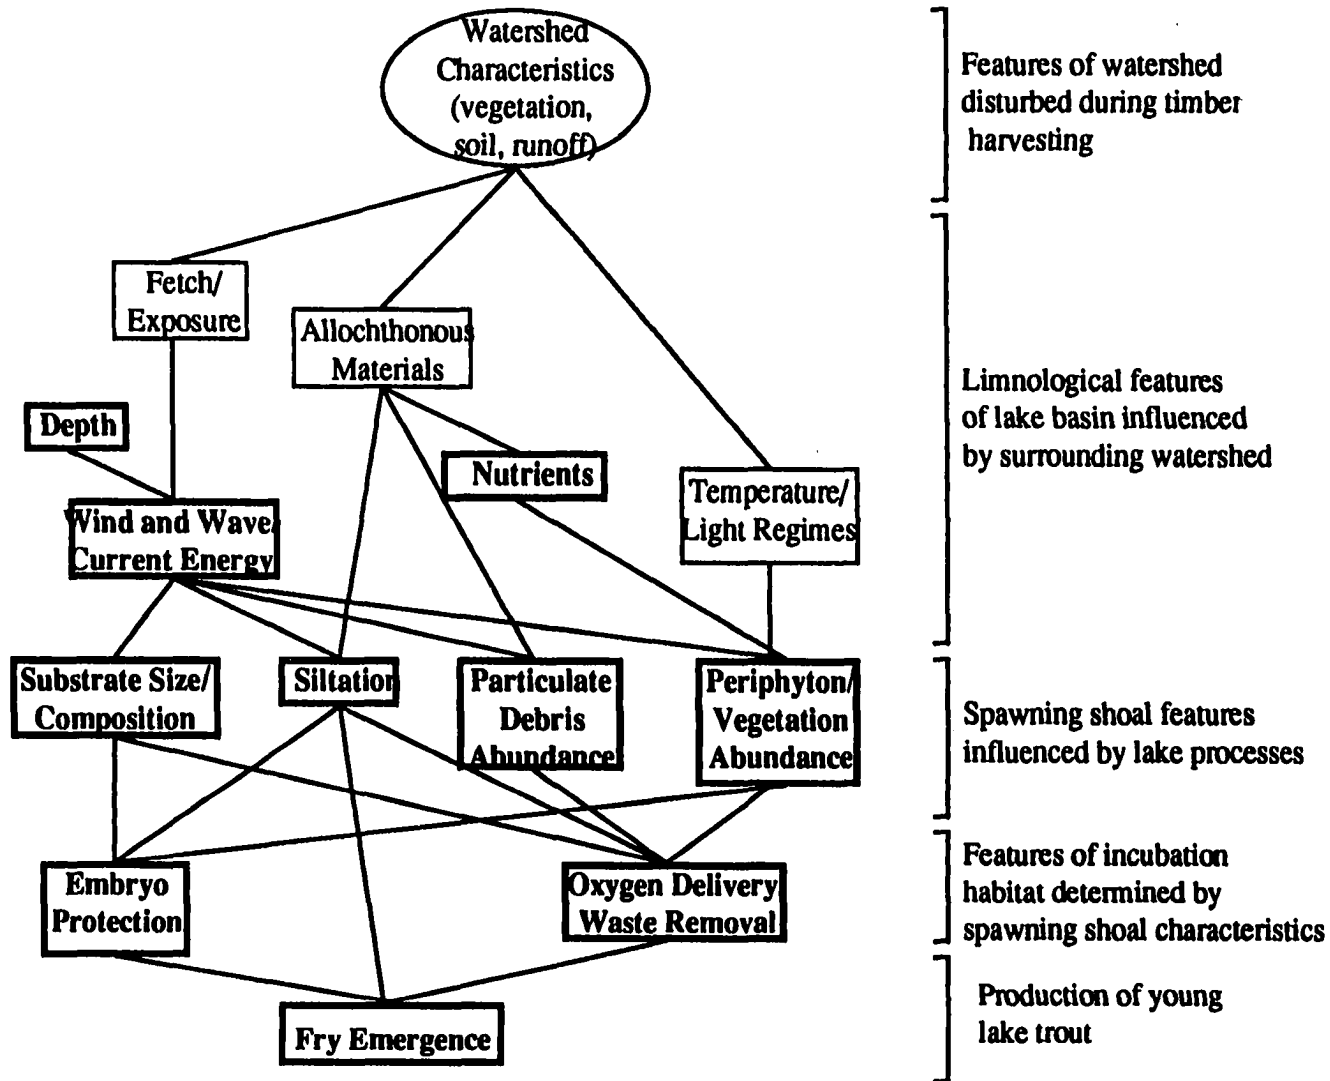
Watershed Characteristics (vegetation, soil, runoff)

Features of watershed disturbed during timber harvesting

Fetch/ Exposure

Allochthonous Materials

Depth

Nutrients

Temperature/ Light Regimes

Wind and Wave Current Energy

Limnological features of lake basin influenced by surrounding watershed

Substrate Size/ Composition

Siltation

Particulate Debris Abundance

Periphyton/ Vegetation Abundance

Spawning shoal features influenced by lake processes

Embryo Protection

Oxygen Delivery Waste Removal

Features of incubation habitat determined by spawning shoal characteristics

Fry Emergence

Production of young lake trout